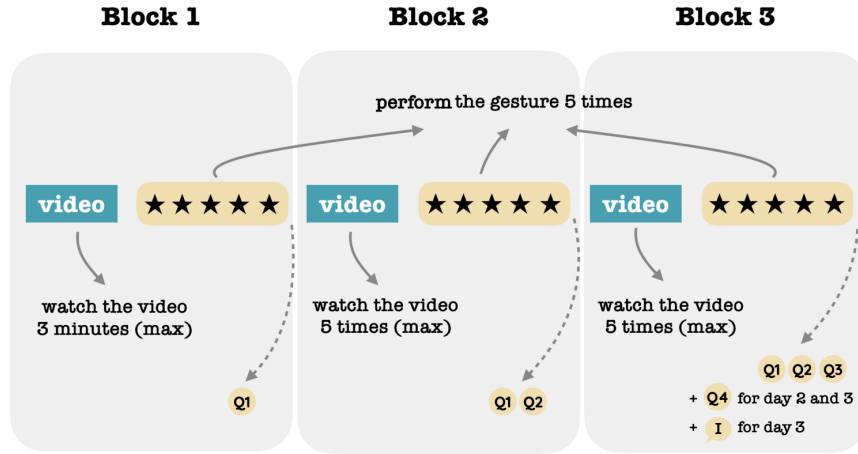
Block 1

Block 2

Block 3

perform the gesture 5 times

video ★★★★★

watch the video 3 minutes (max)

Q1

video ★★★★★

watch the video 5 times (max)

Q1 Q2

video ★★★★★

watch the video 5 times (max)

Q1 Q2 Q3

+ Q4 for day 2 and 3

+ I for day 3